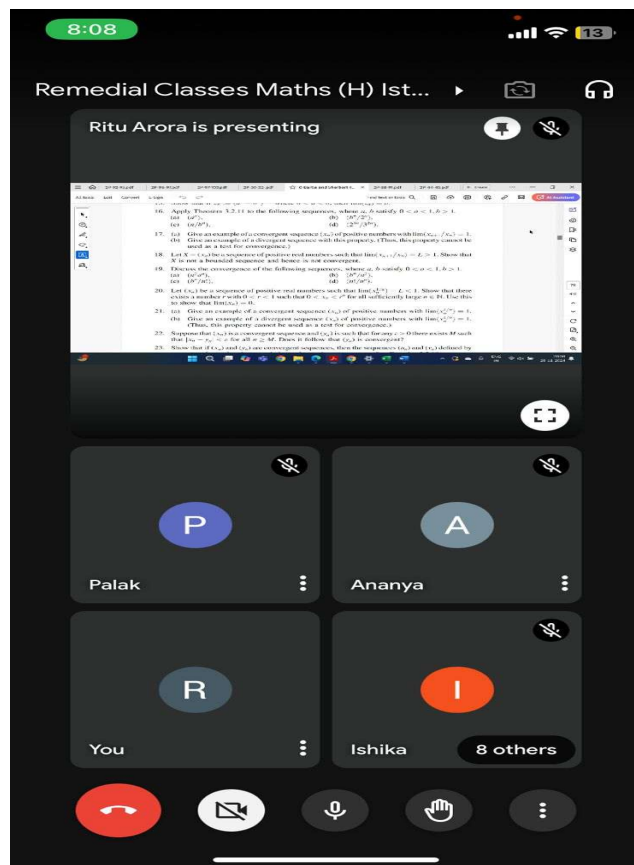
8:08

13

Remedial Classes Maths (H) Ist...

Ritu Arora is presenting

16. Apply Theorem 3.2.11 to the following sequences, where $a$, $b$ satisfy $0 < a < 1$, $b > 1$.
(a) $(a^n)$,
(b) $(b^n/2^n)$,
(c) $(n/b^n)$,
(d) $(2^{3n}/3^{2n})$.

17. (a) Give an example of a convergent sequence $(x_n)$ of positive numbers with $\lim(x_{n+1}/x_n) = 1$.
(b) Give an example of a divergent sequence with this property. (Thus, this property cannot be used as a test for convergence.)

18. Let $X = (x_n)$ be a sequence of positive real numbers such that $\lim(x_{n+1}/x_n) = L > 1$. Show that $X$ is not a bounded sequence and hence is not convergent.

19. Discuss the convergence of the following sequences, where $a$, $b$ satisfy $0 < a < 1$, $b > 1$.
(a) $(n^2 a^n)$,
(b) $(b^n/n^2)$,
(c) $(b^n/n!)$,
(d) $(n!/n^n)$.

20. Let $(x_n)$ be a sequence of positive real numbers such that $\lim(x_n^{1/n}) = L < 1$. Show that there exists a number $r$ with $0 < r < 1$ such that $0 < x_n < r^n$ for all sufficiently large $n \in \mathbb{N}$. Use this to show that $\lim(x_n) = 0$.

21. (a) Give an example of a convergent sequence $(x_n)$ of positive numbers with $\lim(x_n^{1/n}) = 1$.
(b) Give an example of a divergent sequence $(x_n)$ of positive numbers with $\lim(x_n^{1/n}) = 1$.
(Thus, this property cannot be used as a test for convergence.)

22. Suppose that $(x_n)$ is a convergent sequence and $(y_n)$ is such that for any $\varepsilon > 0$ there exists $M$ such that $|x_n - y_n| < \varepsilon$ for all $n \geq M$. Does it follow that $(y_n)$ is convergent?

23. Show that if $(x_n)$ and $(y_n)$ are convergent sequences, then the sequences $(u_n)$ and $(v_n)$ defined by

Palak

Ananya

P

A

R

I

You

Ishika

8 others